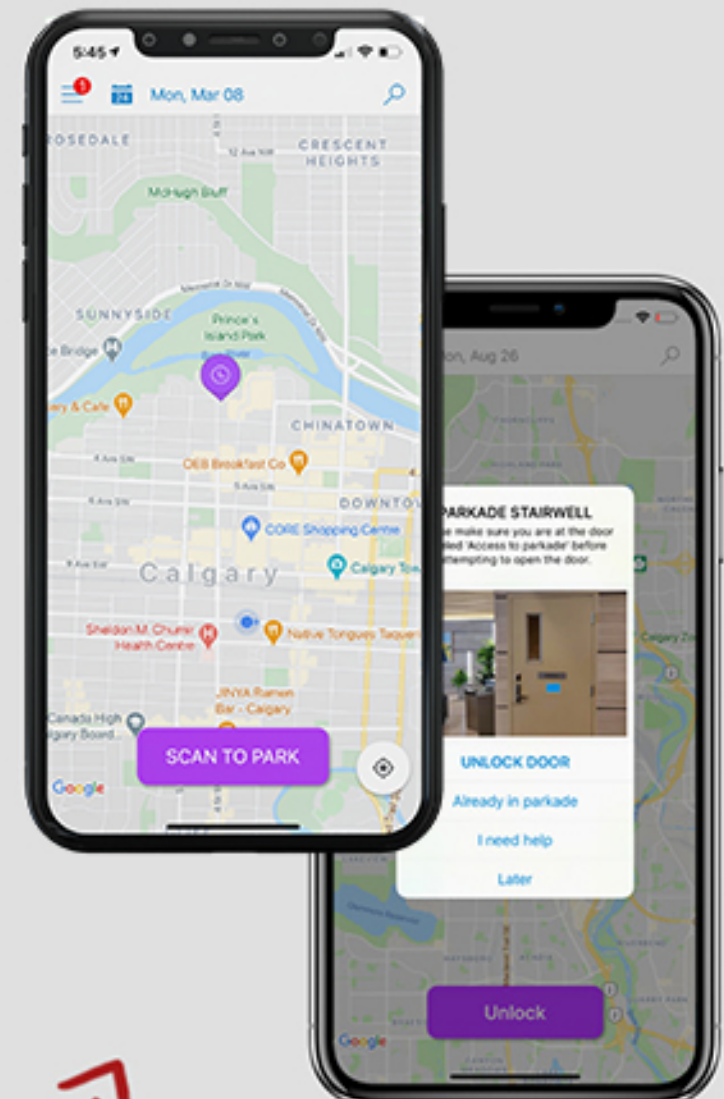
5:45

1

Mon, Mar 08

ROSEDALE

CRESCENT HEIGHTS

12 Ave NW

McHugh Bluff

Memorial Dr NW

SUNNYSIDE

Prince's Island Park

e Bridge

y & Cafe

CHINATOWN

OEB Breakfast Co

4 Ave SW

5 Ave SW

DOWNTOW

CORE Shopping Centre

Calgary

Calgary Tow

Sheldon M. Chumir Health Centre

Native Tongues Taquer

JINYA Ramen Bar - Calgary

Canada High
lgary Board

SCAN TO PARK

Google

on, Aug 26

PARKADE STAIRWELL

e make sure you are at the door lled 'Access to parkade' before ttempting to open the door.

UNLOCK DOOR

Already in parkade

I need help

Later

Unlock

Google